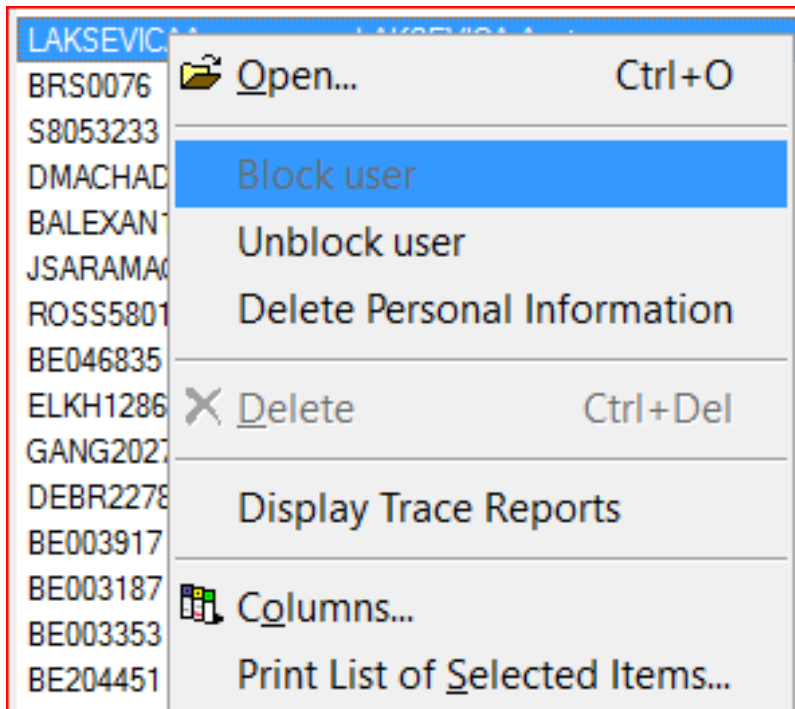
LAKSEVIC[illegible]
BRS0076
S8053233
DMACHAD
BALEXAN
JSARAMA
ROSS5801
BE046835
ELKH1286
GANG2027
DEBR2278
BE003917
BE003187
BE003353
BE204451

Open... Ctrl+O
Block user
Unblock user
Delete Personal Information
Delete Ctrl+Del
Display Trace Reports
Columns...
Print List of Selected Items...